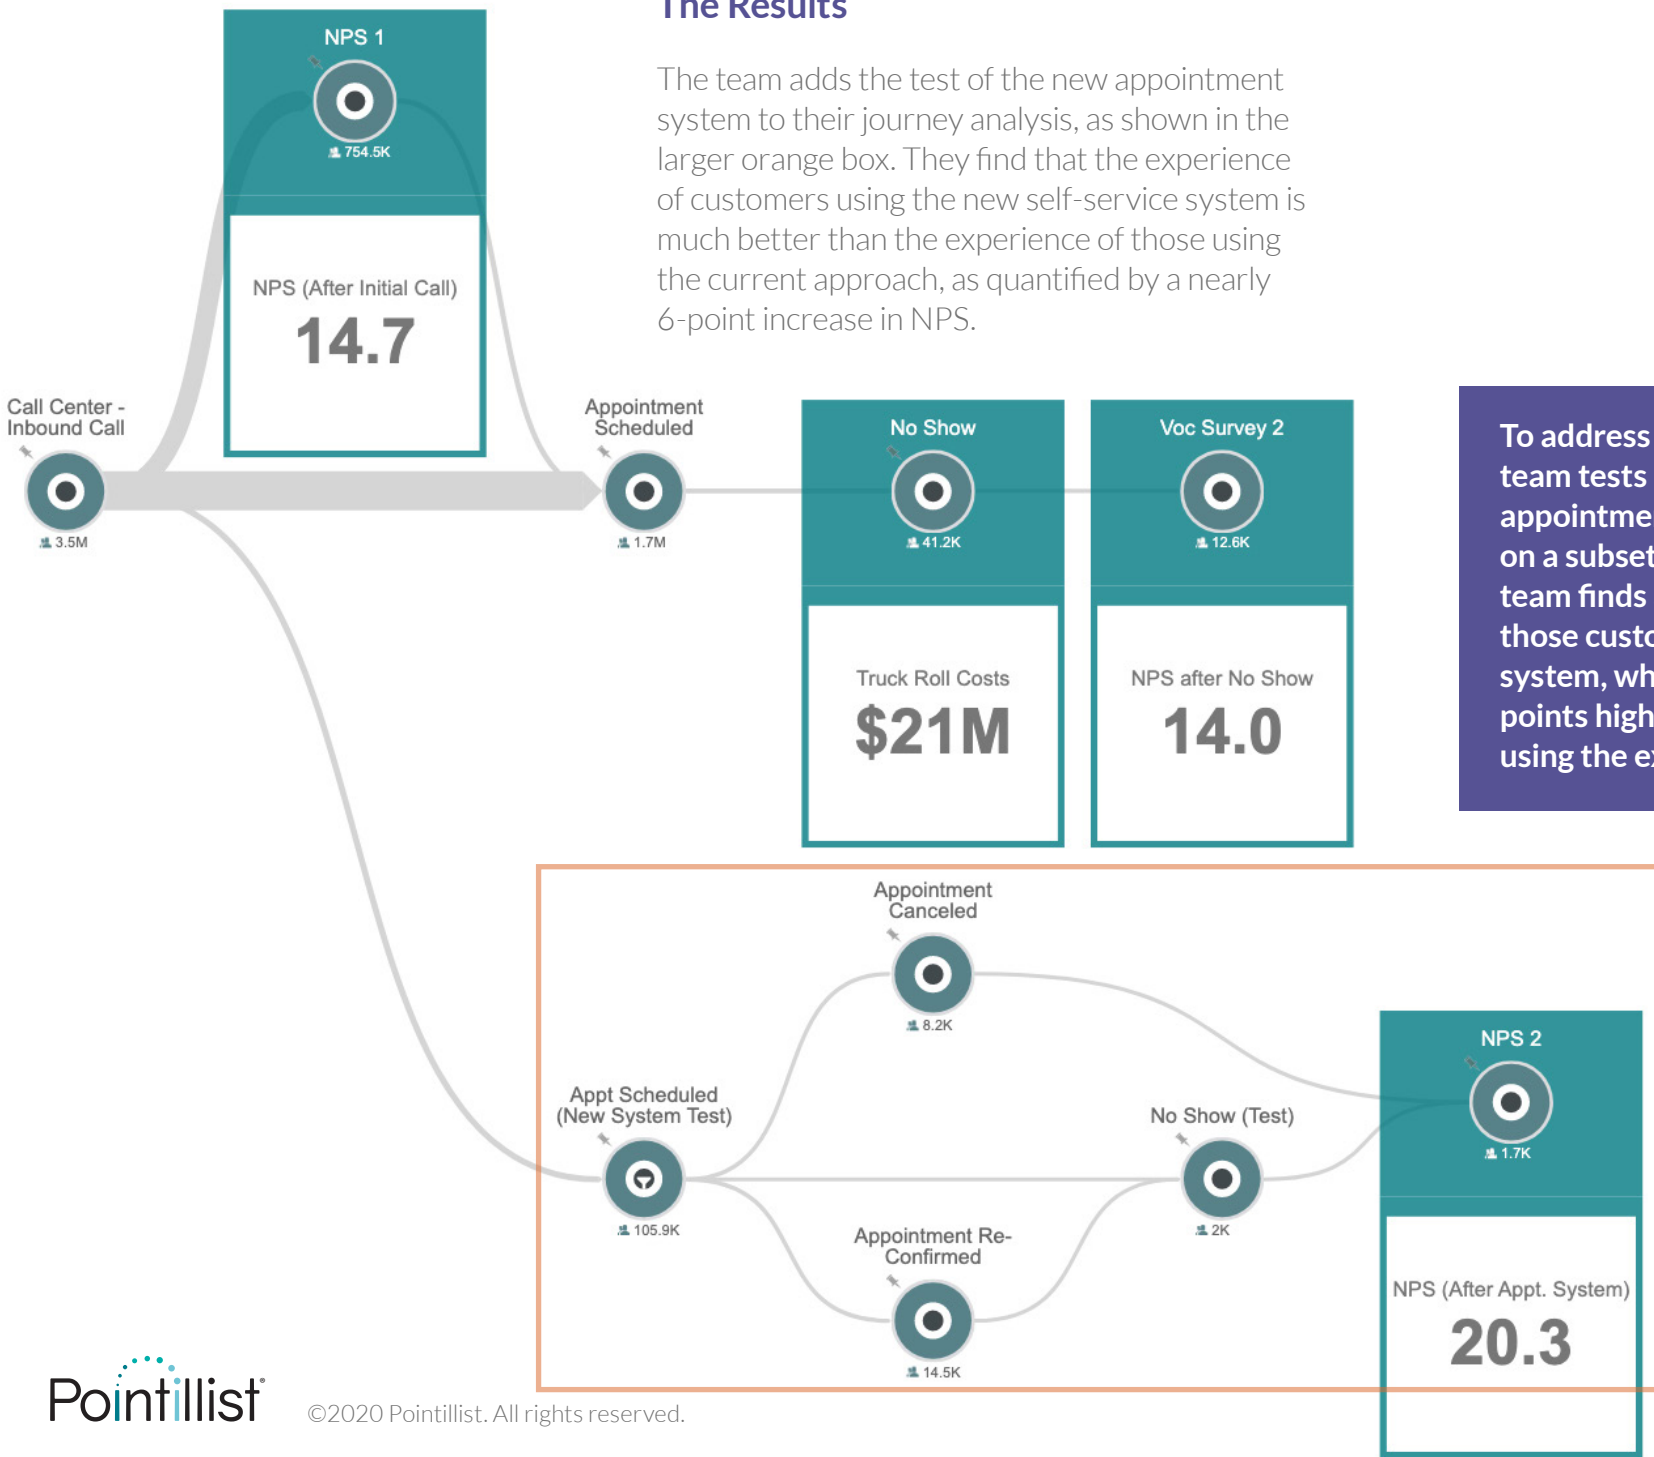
The Results

The team adds the test of the new appointment system to their journey analysis, as shown in the larger orange box. They find that the experience of customers using the new self-service system is much better than the experience of those using the current approach, as quantified by a nearly 6-point increase in NPS.

NPS 1

754.5K

NPS (After Initial Call)

14.7

Call Center - Inbound Call

3.5M

Appointment Scheduled

1.7M

No Show

41.2K

Truck Roll Costs

$21M

Voc Survey 2

12.6K

NPS after No Show

14.0

To address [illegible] team tests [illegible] appointme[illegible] on a subset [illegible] team finds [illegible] those custo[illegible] system, wh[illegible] points high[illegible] using the e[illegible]

Appointment Canceled

8.2K

Appt Scheduled (New System Test)

105.9K

No Show (Test)

2K

Appointment Re-Confirmed

14.5K

NPS 2

1.7K

NPS (After Appt. System)

20.3

Pointillist

©2020 Pointillist. All rights reserved.